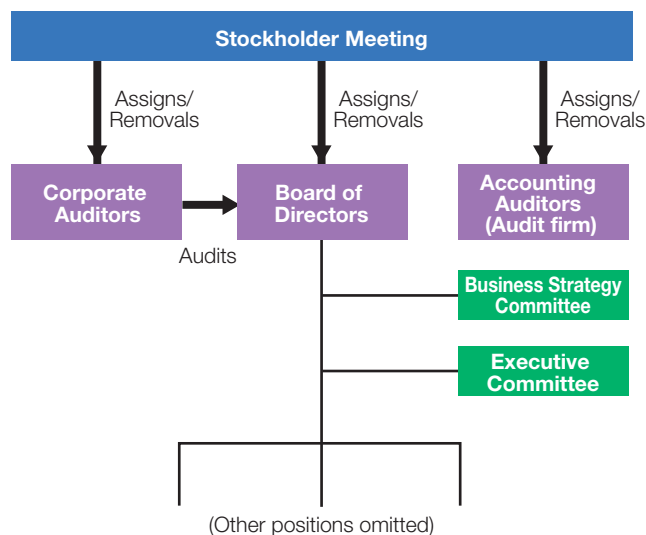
Stockholder Meeting

Assigns/
Removals

Assigns/
Removals

Assigns/
Removals

Corporate Auditors

Board of Directors

Accounting Auditors (Audit firm)

Audits

Business Strategy Committee

Executive Committee

(Other positions omitted)